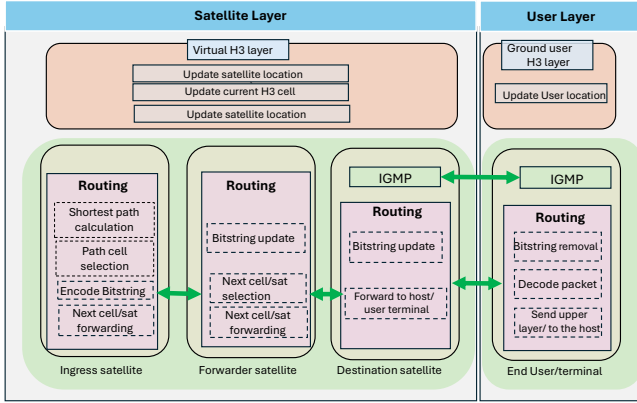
Satellite Layer

User Layer

Virtual H3 layer

Update satellite location

Update current H3 cell

Update satellite location

Ground user H3 layer

Update User location

Routing

Shortest path calculation

Path cell selection

Encode Bitstring

Next cell/sat forwarding

Ingress satellite

Routing

Bitstring update

Next cell/sat selection

Next cell/sat forwarding

Forwarder satellite

IGMP

Routing

Bitstring update

Forward to host/ user terminal

Destination satellite

IGMP

Routing

Bitstring removal

Decode packet

Send upper layer/ to the host

End User/terminal